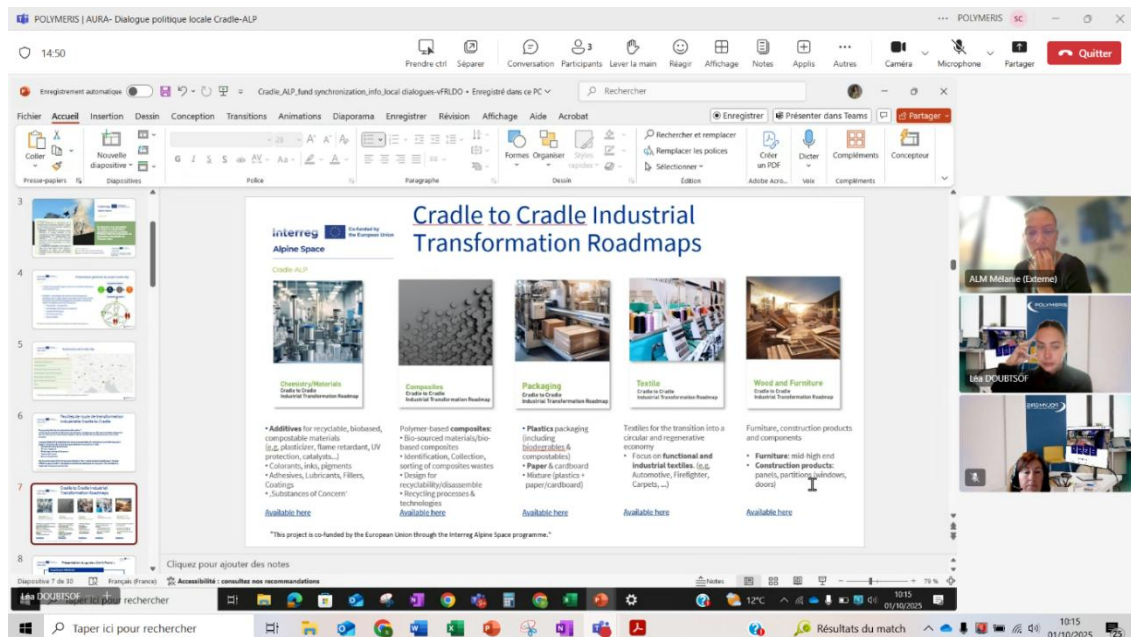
POLYMERIS | AURA- Dialogue politique locale Cradle-ALP

POLYMERIS SC

14:50

Prendre ctrl Séparer Conversation Participants Lever la main Réagir Affichage Notes Applis Autres Caméra Microphone Partager Quitter

Enregistrement automatique Cradle_ALP_fund synchronization_info_local dialogues-vFRLDO • Enregistré dans ce PC Rechercher

Fichier Accueil Insertion Dessin Conception Transitions Animations Diaporama Enregistrer Révision Affichage Aide Acrobat Enregistrer Présenter dans Teams Partager

Coller Nouvelle diapositive Presse-papiers Diapositives Police Paragraphe Formes Organiser Styles rapides Dessin Rechercher et remplacer Remplacer les polices Sélectionner Édition Créer un PDF Adobe Acro... Dicter Voix Compléments Compléments Concepteur

Cradle to Cradle Industrial Transformation Roadmaps

Interreg Alpine Space Co-funded by the European Union

Cradle-ALP

Chemistry/Materials Cradle to Cradle Industrial Transformation Roadmap

Composites Cradle to Cradle Industrial Transformation Roadmap

Packaging Cradle to Cradle Industrial Transformation Roadmap

Textile Cradle to Cradle Industrial Transformation Roadmap

Wood and Furniture Cradle to Cradle Industrial Transformation Roadmap

• Additives for recyclable, biobased, compostable materials (e.g. plasticizer, flame retardant, UV protection, catalysts...)
• Colorants, inks, pigments
• Adhesives, Lubricants, Fillers, Coatings
• „Substances of Concern"

Available here

Polymer-based composites:
• Bio-sourced materials/bio-based composites
• Identification, Collection, sorting of composites wastes
• Design for recyclability/disassemble
• Recycling processes & technologies

Available here

• Plastics packaging (including biodegrables & compostables)
• Paper & cardboard
• Mixture (plastics + paper/cardboard)

Available here

Textiles for the transition into a circular and regenerative economy
• Focus on functional and industrial textiles. (e.g. Automotive, Firefighter, Carpets, ...)

Available here

Furniture, construction products and components
• Furniture: mid-high end
• Construction products: panels, partitions, windows, doors)

Available here

"This project is co-funded by the European Union through the Interreg Alpine Space programme."

Cliquez pour ajouter des notes

Diapositive 7 de 30 Français (France) Accessibilité : consultez nos recommandations Notes 79 %

ALM Mélanie (Externe)

Léa DOUBTSOF

Léa DOUBTSOF

Taper ici pour rechercher

12°C 10:15 01/10/2025

Taper ici pour rechercher

Résultats du match 10:15 01/10/2025